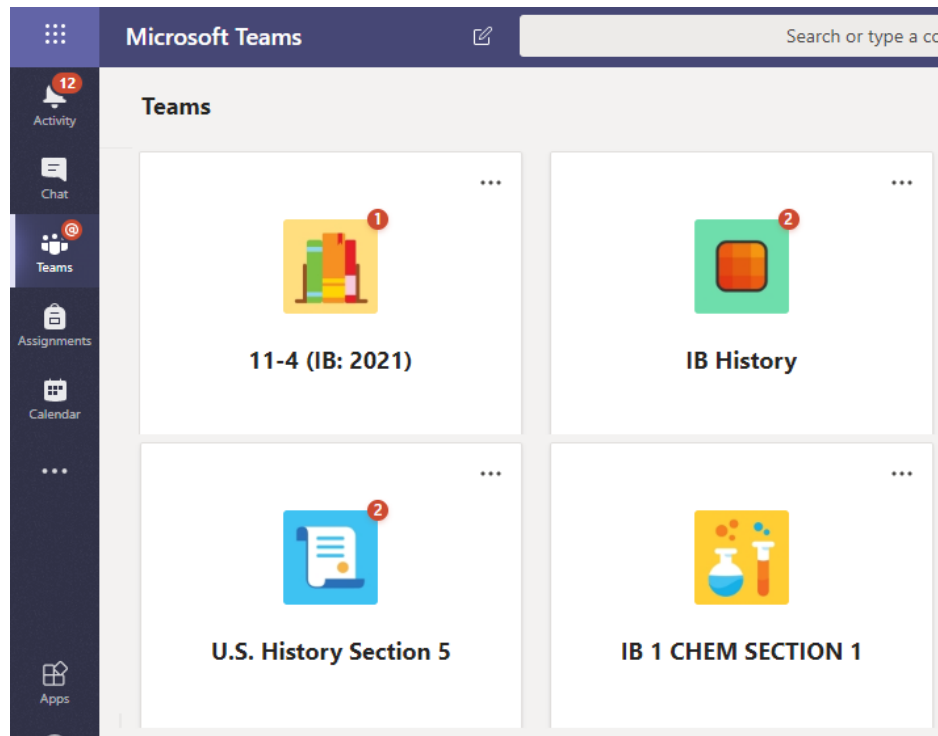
Microsoft Teams

Search or type a co

12
Activity

Chat

@
Teams

Assignments

Calendar

...

Apps

Teams

...

1

11-4 (IB: 2021)

...

2

IB History

...

2

U.S. History Section 5

...

IB 1 CHEM SECTION 1